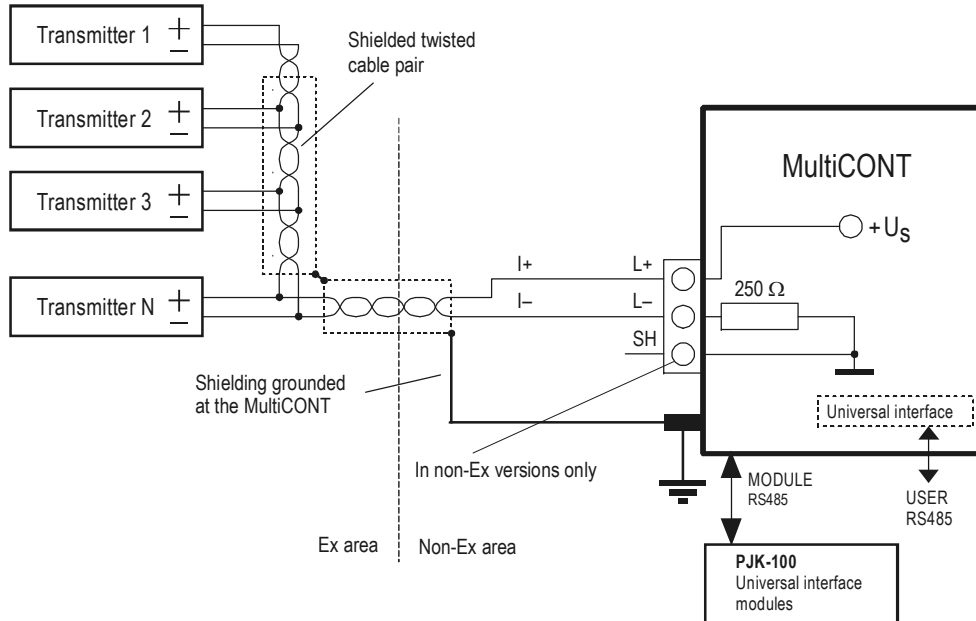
Transmitter 1 $+$ $-$

Transmitter 2 $+$ $-$

Transmitter 3 $+$ $-$

Transmitter N $+$ $-$

Shielded twisted cable pair

MultiCONT

$+U_S$

I+

I–

L+

L–

SH

250 Ω

Shielding grounded at the MultiCONT

Universal interface

In non-Ex versions only

MODULE RS485

USER RS485

Ex area

Non-Ex area

**PJK-100**
Universal interface modules